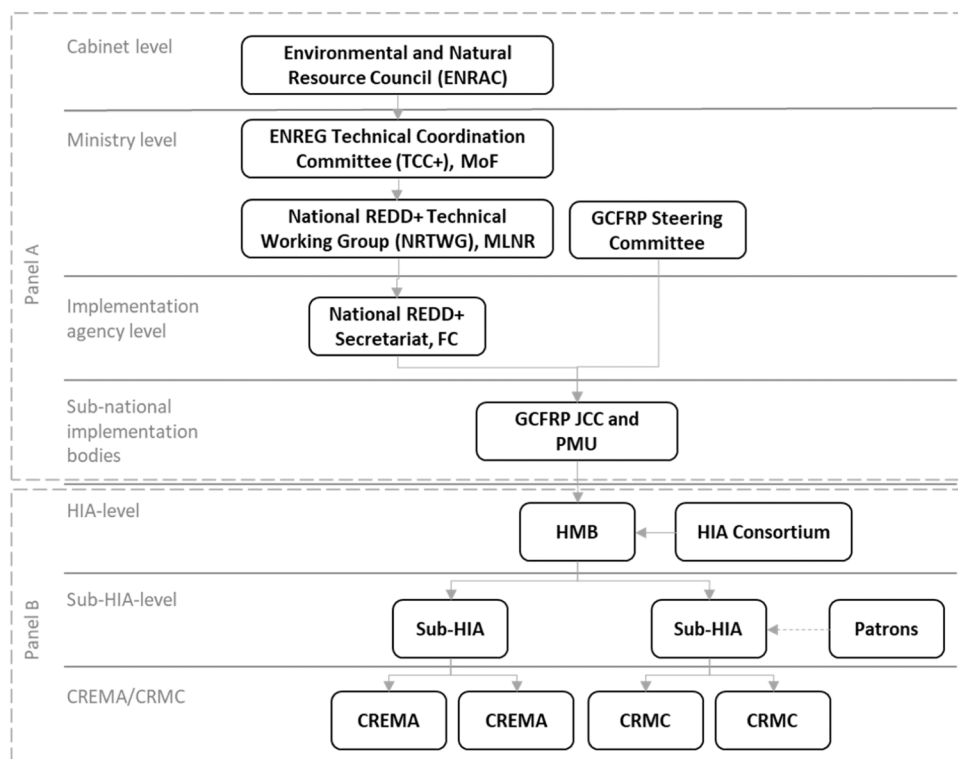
Panel A

Cabinet level

Environmental and Natural Resource Council (ENRAC)

Ministry level

ENREG Technical Coordination Committee (TCC+), MoF

National REDD+ Technical Working Group (NRTWG), MLNR

GCFRP Steering Committee

Implementation agency level

National REDD+ Secretariat, FC

Sub-national implementation bodies

GCFRP JCC and PMU

Panel B

HIA-level

HMB

HIA Consortium

Sub-HIA-level

Sub-HIA

Sub-HIA

Patrons

CREMA/CRMC

CREMA

CREMA

CRMC

CRMC